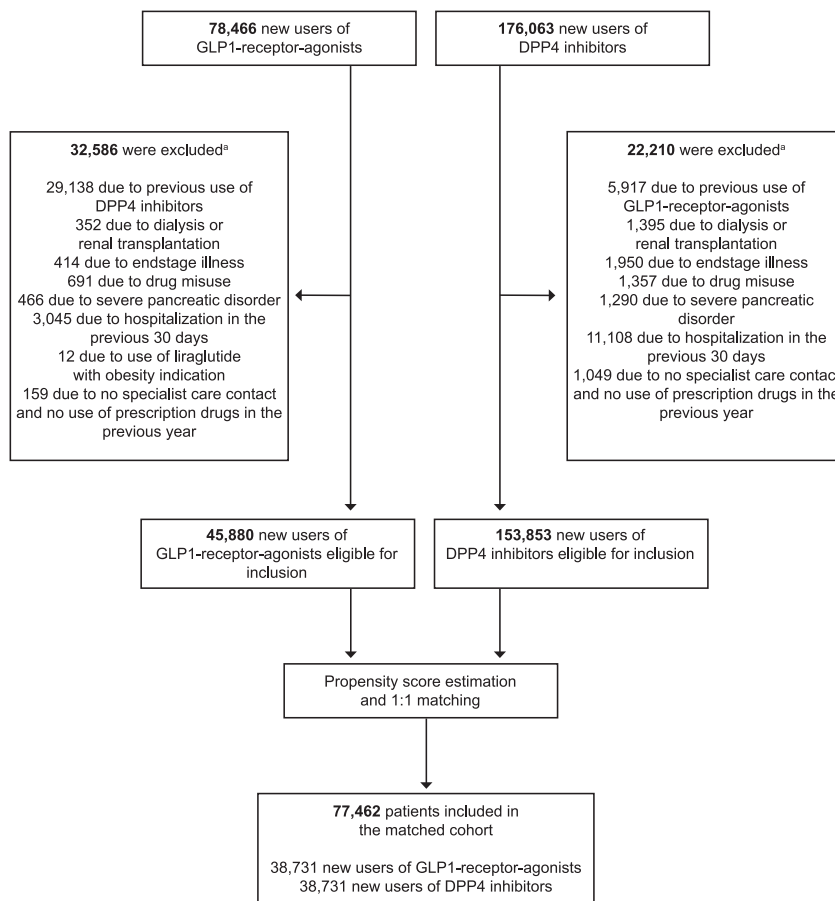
**78,466** new users of GLP1-receptor-agonists

**176,063** new users of DPP4 inhibitors

**32,586** were excluded$^{a}$

29,138 due to previous use of DPP4 inhibitors
352 due to dialysis or renal transplantation
414 due to endstage illness
691 due to drug misuse
466 due to severe pancreatic disorder
3,045 due to hospitalization in the previous 30 days
12 due to use of liraglutide with obesity indication
159 due to no specialist care contact and no use of prescription drugs in the previous year

**22,210** were excluded$^{a}$

5,917 due to previous use of GLP1-receptor-agonists
1,395 due to dialysis or renal transplantation
1,950 due to endstage illness
1,357 due to drug misuse
1,290 due to severe pancreatic disorder
11,108 due to hospitalization in the previous 30 days
1,049 due to no specialist care contac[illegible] and no use of prescription drugs in th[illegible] previous year

**45,880** new users of GLP1-receptor-agonists eligible for inclusion

**153,853** new users of DPP4 inhibitors eligible for inclusion

Propensity score estimation and 1:1 matching

**77,462** patients included in the matched cohort

38,731 new users of GLP1-receptor-agonists
38,731 new users of DPP4 inhibitors